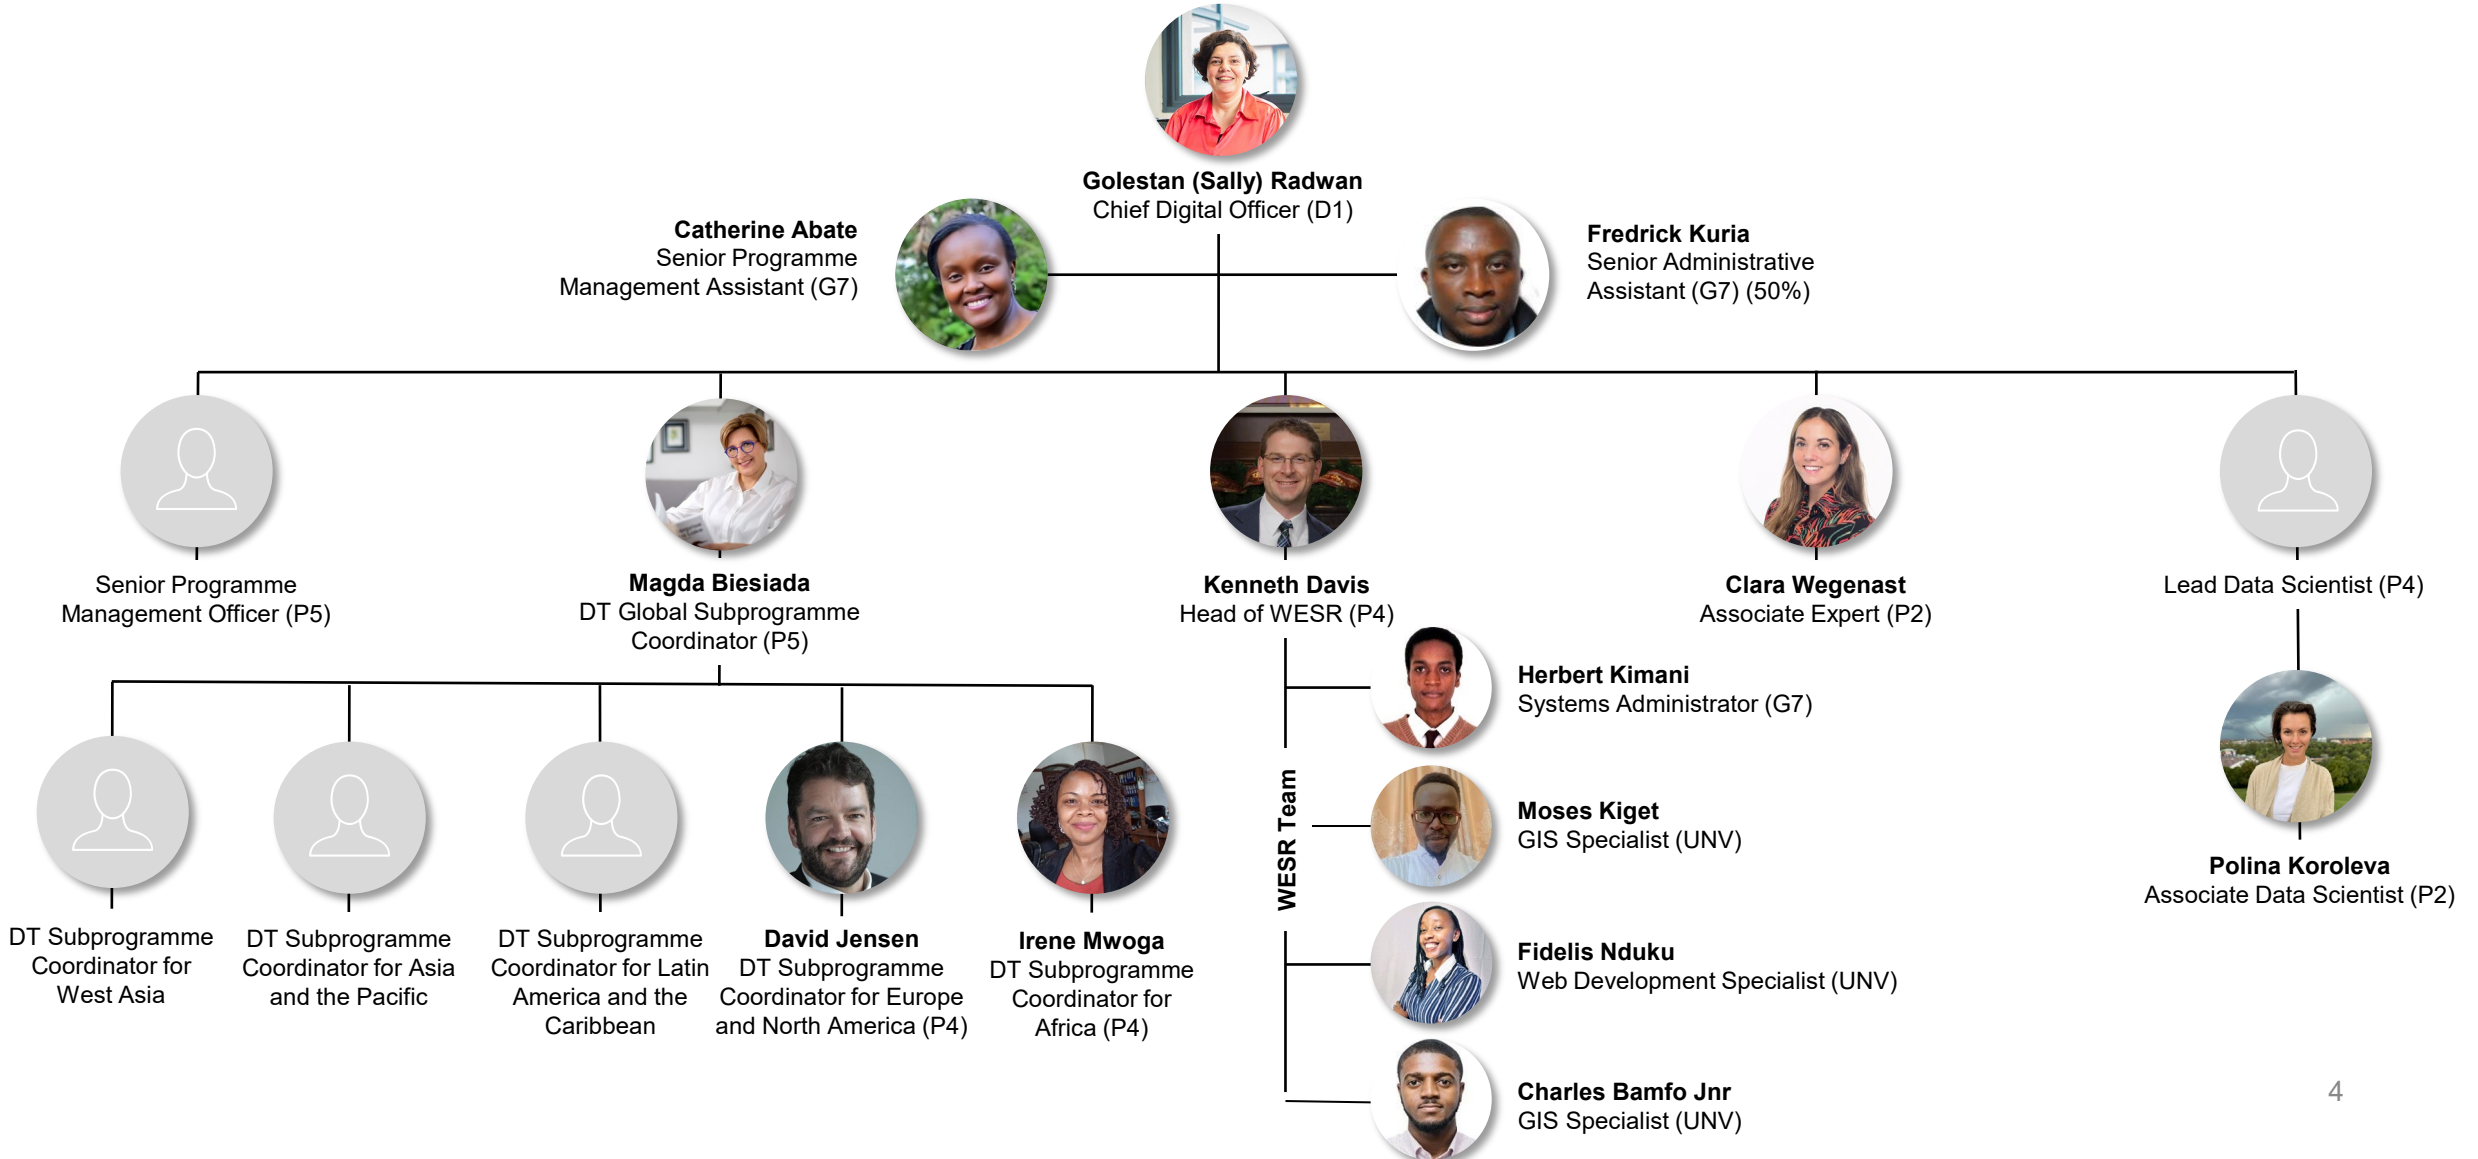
**Golestan (Sally) Radwan**
Chief Digital Officer (D1)

**Catherine Abate**
Senior Programme Management Assistant (G7)

**Fredrick Kuria**
Senior Administrative Assistant (G7) (50%)

Senior Programme Management Officer (P5)

**Magda Biesiada**
DT Global Subprogramme Coordinator (P5)

**Kenneth Davis**
Head of WESR (P4)

**Clara Wegenast**
Associate Expert (P2)

Lead Data Scientist (P4)

DT Subprogramme Coordinator for West Asia

DT Subprogramme Coordinator for Asia and the Pacific

DT Subprogramme Coordinator for Latin America and the Caribbean

**David Jensen**
DT Subprogramme Coordinator for Europe and North America (P4)

**Irene Mwoga**
DT Subprogramme Coordinator for Africa (P4)

WESR Team

**Herbert Kimani**
Systems Administrator (G7)

**Moses Kiget**
GIS Specialist (UNV)

**Fidelis Nduku**
Web Development Specialist (UNV)

**Charles Bamfo Jnr**
GIS Specialist (UNV)

**Polina Koroleva**
Associate Data Scientist (P2)

4